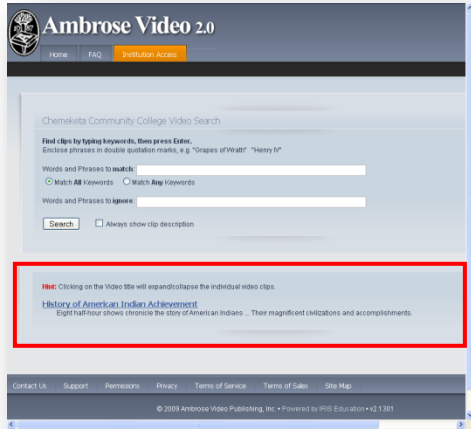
Ambrose Video 2.0

Home FAQ Institution Access

Chemeketa Community College Video Search

Find clips by typing keywords, then press Enter.
Enclose phrases in double quotation marks, e.g. "Grapes of Wrath" "Henry IV"

Words and Phrases to match:

Match All Keywords Match Any Keywords

Words and Phrases to ignore:

Search Always show clip description

Hint: Clicking on the Video title will expand/collapse the individual video clips.

History of American Indian Achievement
Eight half-hour shows chronicle the story of American Indians ... Their magnificent civilizations and accomplishments.

Contact Us Support Permissions Privacy Terms of Service Terms of Sales Site Map

© 2009 Ambrose Video Publishing, Inc. • Powered by IRIS Education • v2.1301